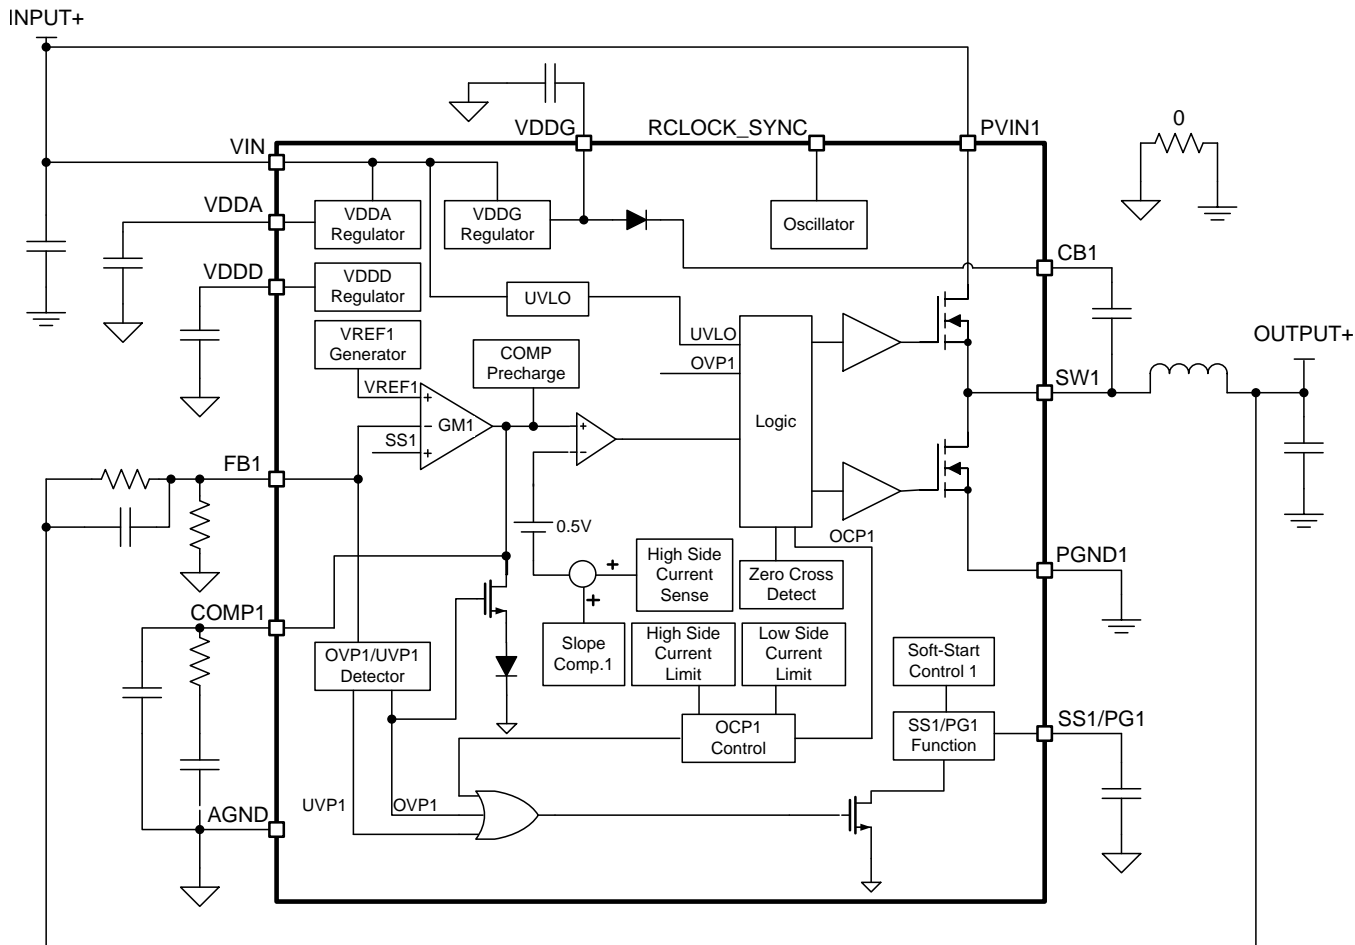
INPUT+

VDDG RCLOCK_SYNC PVIN1

0

VIN

VDDA

VDDA Regulator

VDDG Regulator

Oscillator

CB1

VDDD

VDDD Regulator

UVLO

UVLO

OUTPUT+

VREF1 Generator

COMP Precharge

OVP1

SW1

VREF1

+

GM1

Logic

SS1

+

+

FB1

0.5V

OCP1

PGND1

+

High Side Current Sense

Zero Cross Detect

COMP1

+

Slope Comp.1

High Side Current Limit

Low Side Current Limit

Soft-Start Control 1

OVP1/UVP1 Detector

OCP1 Control

SS1/PG1 Function

SS1/PG1

UVP1

OVP1

AGND